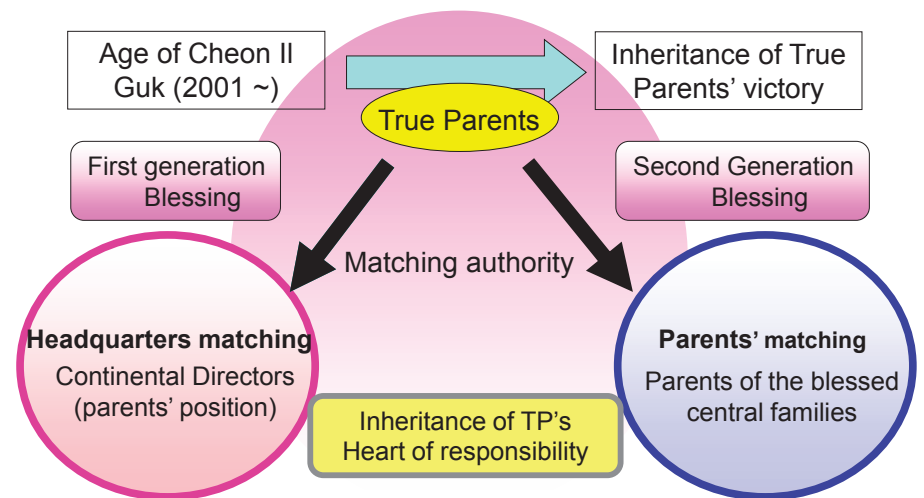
Age of Cheon Il Guk (2001 ~)

Inheritance of True Parents' victory

True Parents

First generation Blessing

Second Generation Blessing

Matching authority

Headquarters matching
Continental Directors (parents' position)

Parents' matching
Parents of the blessed central families

Inheritance of TP's Heart of responsibility